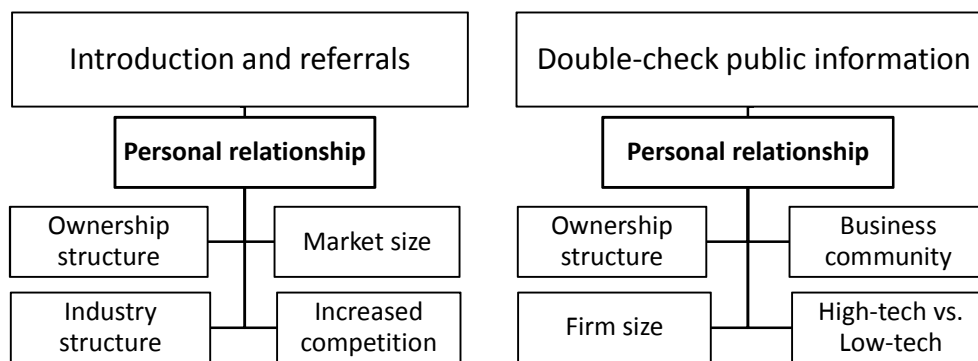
Introduction and referrals

Personal relationship

Ownership structure

Market size

Industry structure

Increased competition

Double-check public information

Personal relationship

Ownership structure

Business community

Firm size

High-tech vs. Low-tech